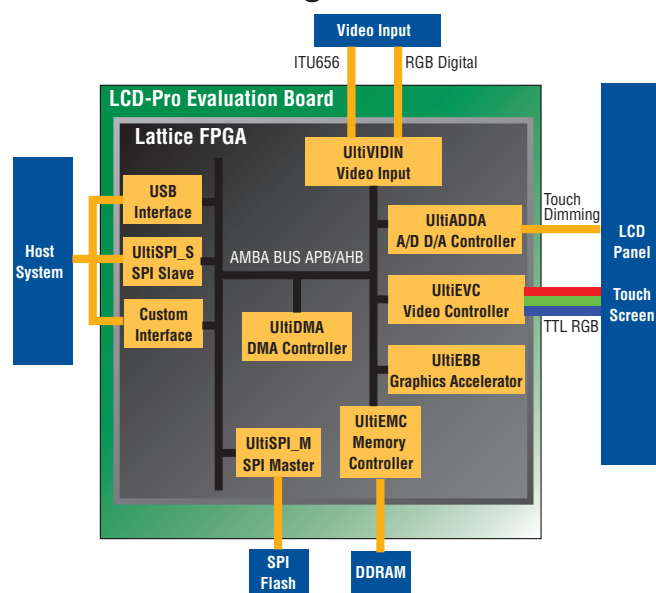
Video Input

ITU656

RGB Digital

LCD-Pro Evaluation Board

Lattice FPGA

UltiVIDIN
Video Input

Host
System

USB
Interface

UltiSPI_S
SPI Slave

Custom
Interface

AMBA BUS APB/AHB

UltiDMA
DMA Controller

UltiSPI_M
SPI Master

UltiEMC
Memory
Controller

UltiADDA
A/D D/A Controller

UltiEVC
Video Controller

UltiEBB
Graphics Accelerator

Touch
Dimming

TTL RGB

LCD
Panel

Touch
Screen

SPI
Flash

DDRAM